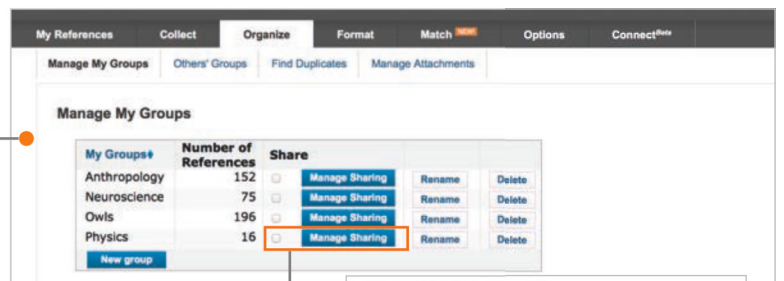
My References | Collect | Organize | Format | Match NEW | Options | Connect Beta

Manage My Groups | Others' Groups | Find Duplicates | Manage Attachments

Manage My Groups

| My Groups♦ | Number of References | Share | | | |
|---|---|---|---|---|---|
| Anthropology | 152 | ☐ | Manage Sharing | Rename | Delete |
| Neuroscience | 75 | ☐ | Manage Sharing | Rename | Delete |
| Owls | 196 | ☐ | Manage Sharing | Rename | Delete |
| Physics | 16 | ☐ | Manage Sharing | Rename | Delete |

New group